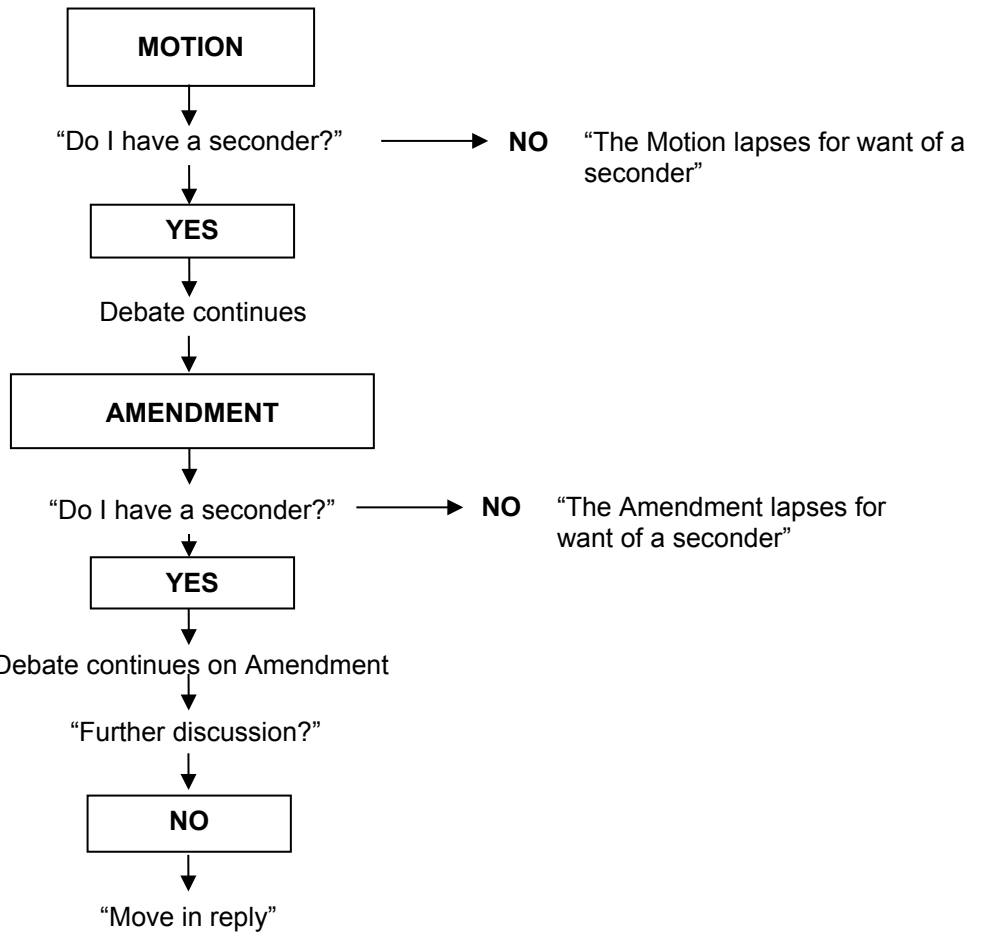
MOTION

"Do I have a seconder?"

NO "The Motion lapses for want of a seconder"

YES

Debate continues

AMENDMENT

"Do I have a seconder?"

NO "The Amendment lapses for want of a seconder"

YES

Debate continues on Amendment

"Further discussion?"

NO

"Move in reply"